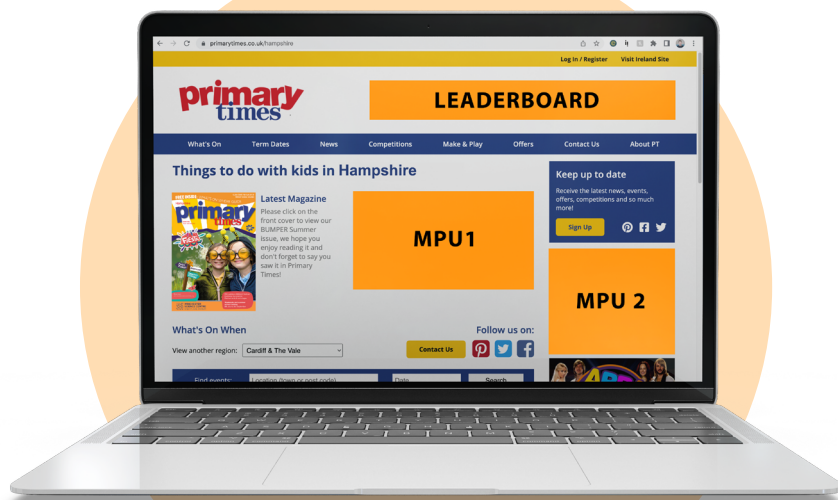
primarytimes.co.uk/hampshire

Log In / Register Visit Ireland Site

primary times

LEADERBOARD

What's On | Term Dates | News | Competitions | Make & Play | Offers | Contact Us | About PT

Things to do with kids in Hampshire

primary times

Latest Magazine

Please click on the front cover to view our BUMPER Summer issue, we hope you enjoy reading it and don't forget to say you saw it in Primary Times!

MPU1

Keep up to date

Receive the latest news, events, offers, competitions and so much more!

Sign Up

MPU 2

What's On When

View another region: Cardiff & The Vale

Contact Us

Follow us on:

Find events: Location (town or post code) Date Search